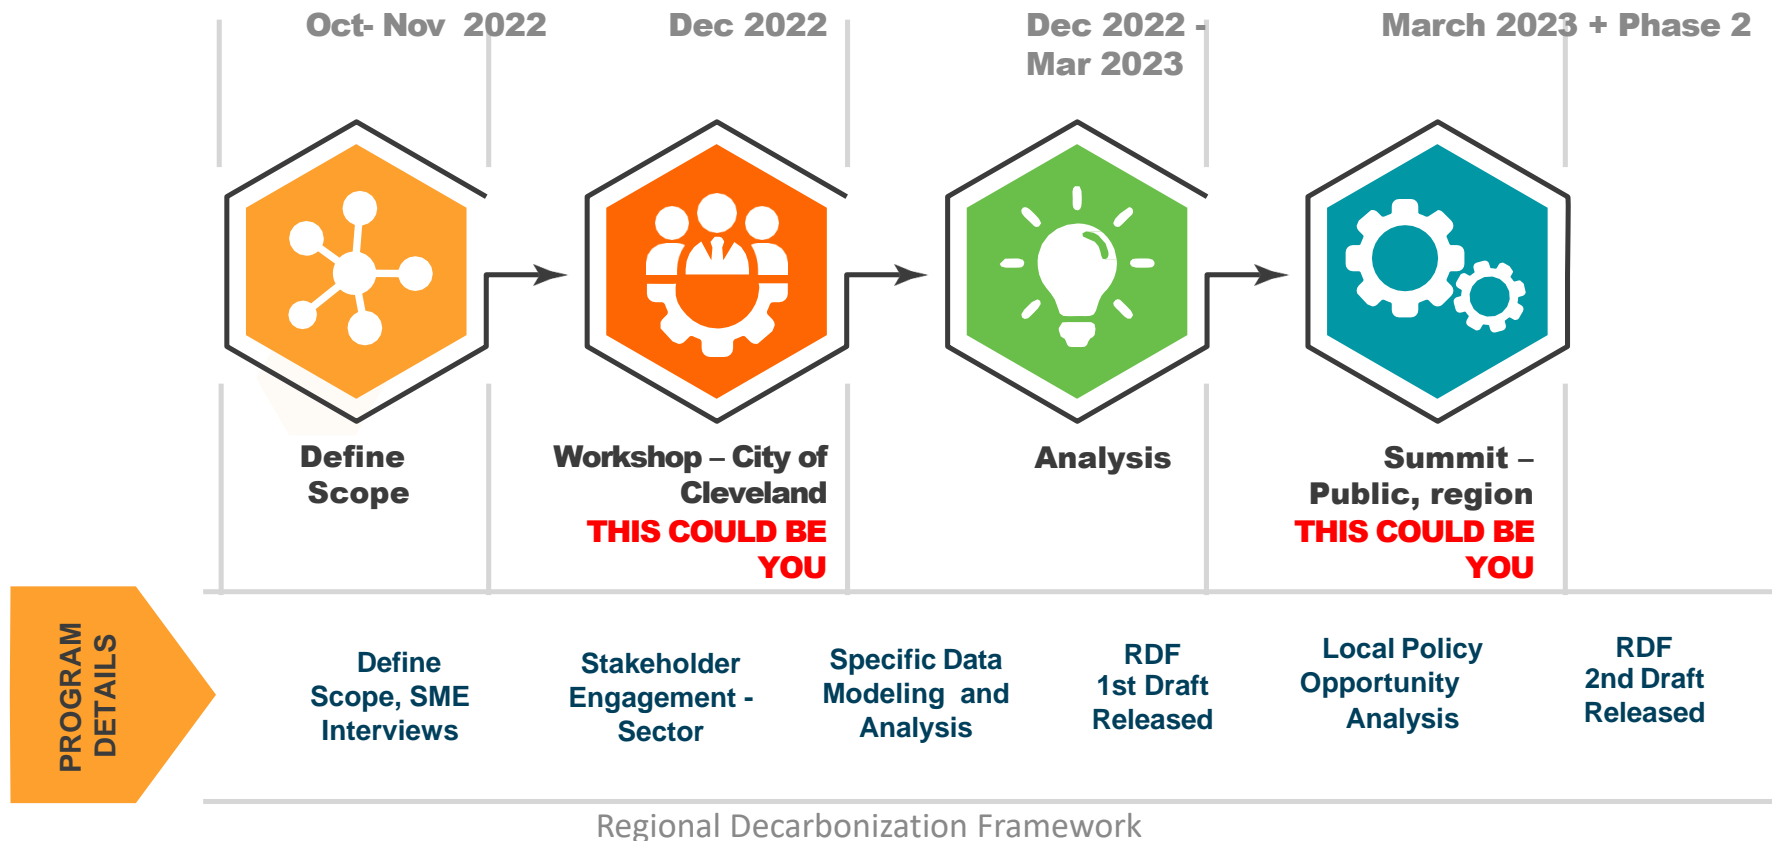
Oct- Nov 2022

Dec 2022

Dec 2022 - Mar 2023

March 2023 + Phase 2

Define Scope

Workshop – City of Cleveland
THIS COULD BE YOU

Analysis

Summit – Public, region
THIS COULD BE YOU

PROGRAM DETAILS

Define Scope, SME Interviews

Stakeholder Engagement - Sector

Specific Data Modeling and Analysis

RDF 1st Draft Released

Local Policy Opportunity Analysis

RDF 2nd Draft Released

Regional Decarbonization Framework